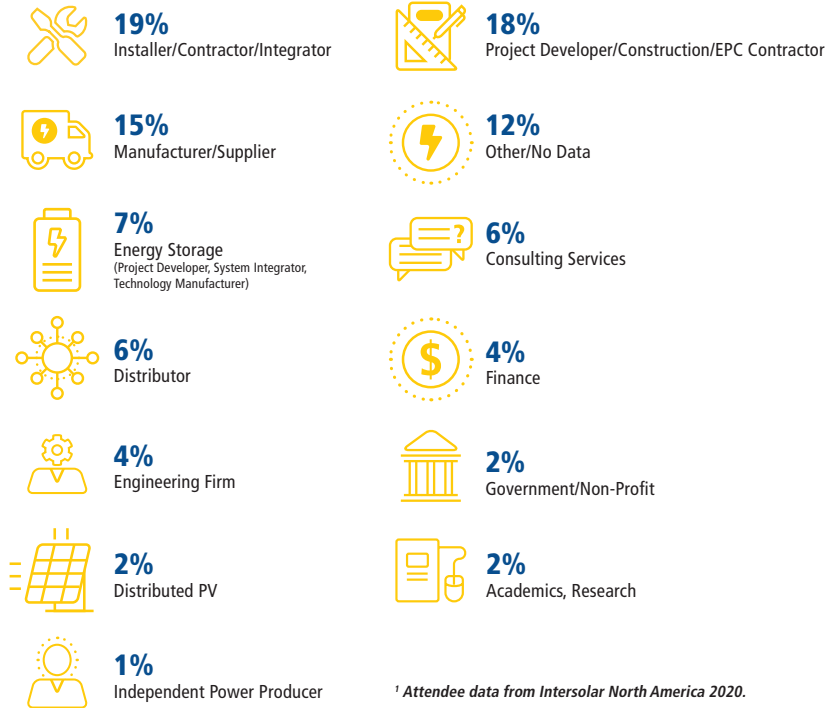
19%
Installer/Contractor/Integrator

18%
Project Developer/Construction/EPC Contractor

15%
Manufacturer/Supplier

12%
Other/No Data

7%
Energy Storage
(Project Developer, System Integrator, Technology Manufacturer)

6%
Consulting Services

6%
Distributor

4%
Finance

4%
Engineering Firm

2%
Government/Non-Profit

2%
Distributed PV

2%
Academics, Research

1%
Independent Power Producer

$^1$ Attendee data from Intersolar North America 2020.